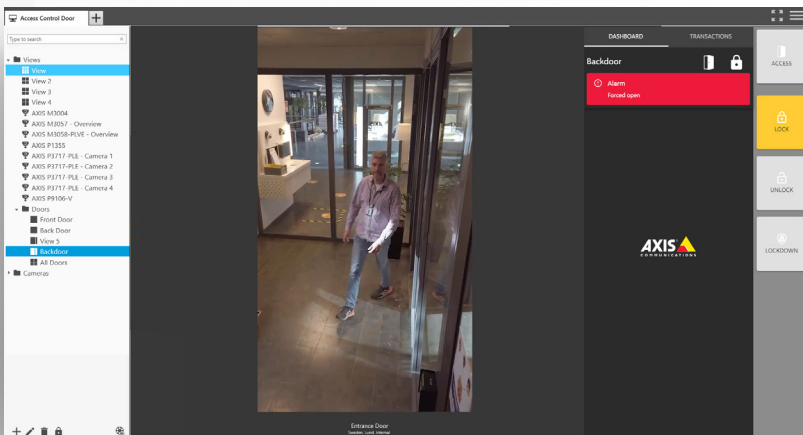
Access Control Door +

Type to search

Views
View
View 2
View 3
View 4
AXIS M3004
AXIS M3057 - Overview
AXIS M3058-PLVE - Overview
AXIS P1355
AXIS P3717-PLE - Camera 1
AXIS P3717-PLE - Camera 2
AXIS P3717-PLE - Camera 3
AXIS P3717-PLE - Camera 4
AXIS P9106-V
Doors
Front Door
Back Door
View 5
Backdoor
All Doors
Cameras

Entrance Door
Sweden, Lund, Internal

DASHBOARD
TRANSACTIONS
Backdoor
Alarm
Forced open

AXIS
COMMUNICATIONS

ACCESS
LOCK
UNLOCK
LOCKDOWN